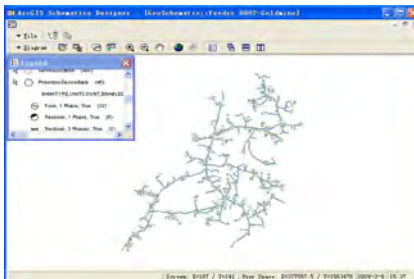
ArcGIS Schematics Designer [GeoSchematic::Feeder 0802-Goldmine]

File

Diagram

Legend

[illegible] (48)

ProtectiveDevice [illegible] (48)

SHAPETYPE,UNITCOUNT,ENABLED

Fuse, 1 Phase, True (32)

Recloser, 1 Phase, True (8)

Recloser, 3 Phases, True (8)

Screen: X=187 / Y=141 Map Space: X=377957.5 / Y=3563478 2009-2-6 15:37